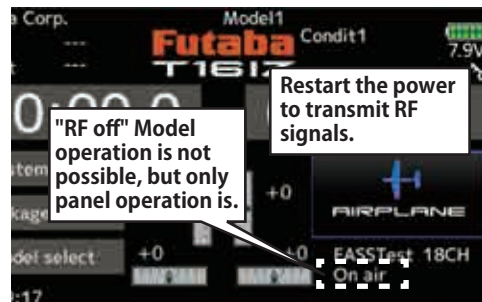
a Corp.
---
Model1
Futaba
T16IZ
Condit1
7.9V
0:00.0
stem
kage
del select
Restart the power to transmit RF signals.
"RF off" Model operation is not possible, but only panel operation is.
+0
+0
+0
+0
AIRPLANE
EASST​est 18CH
On air
:17